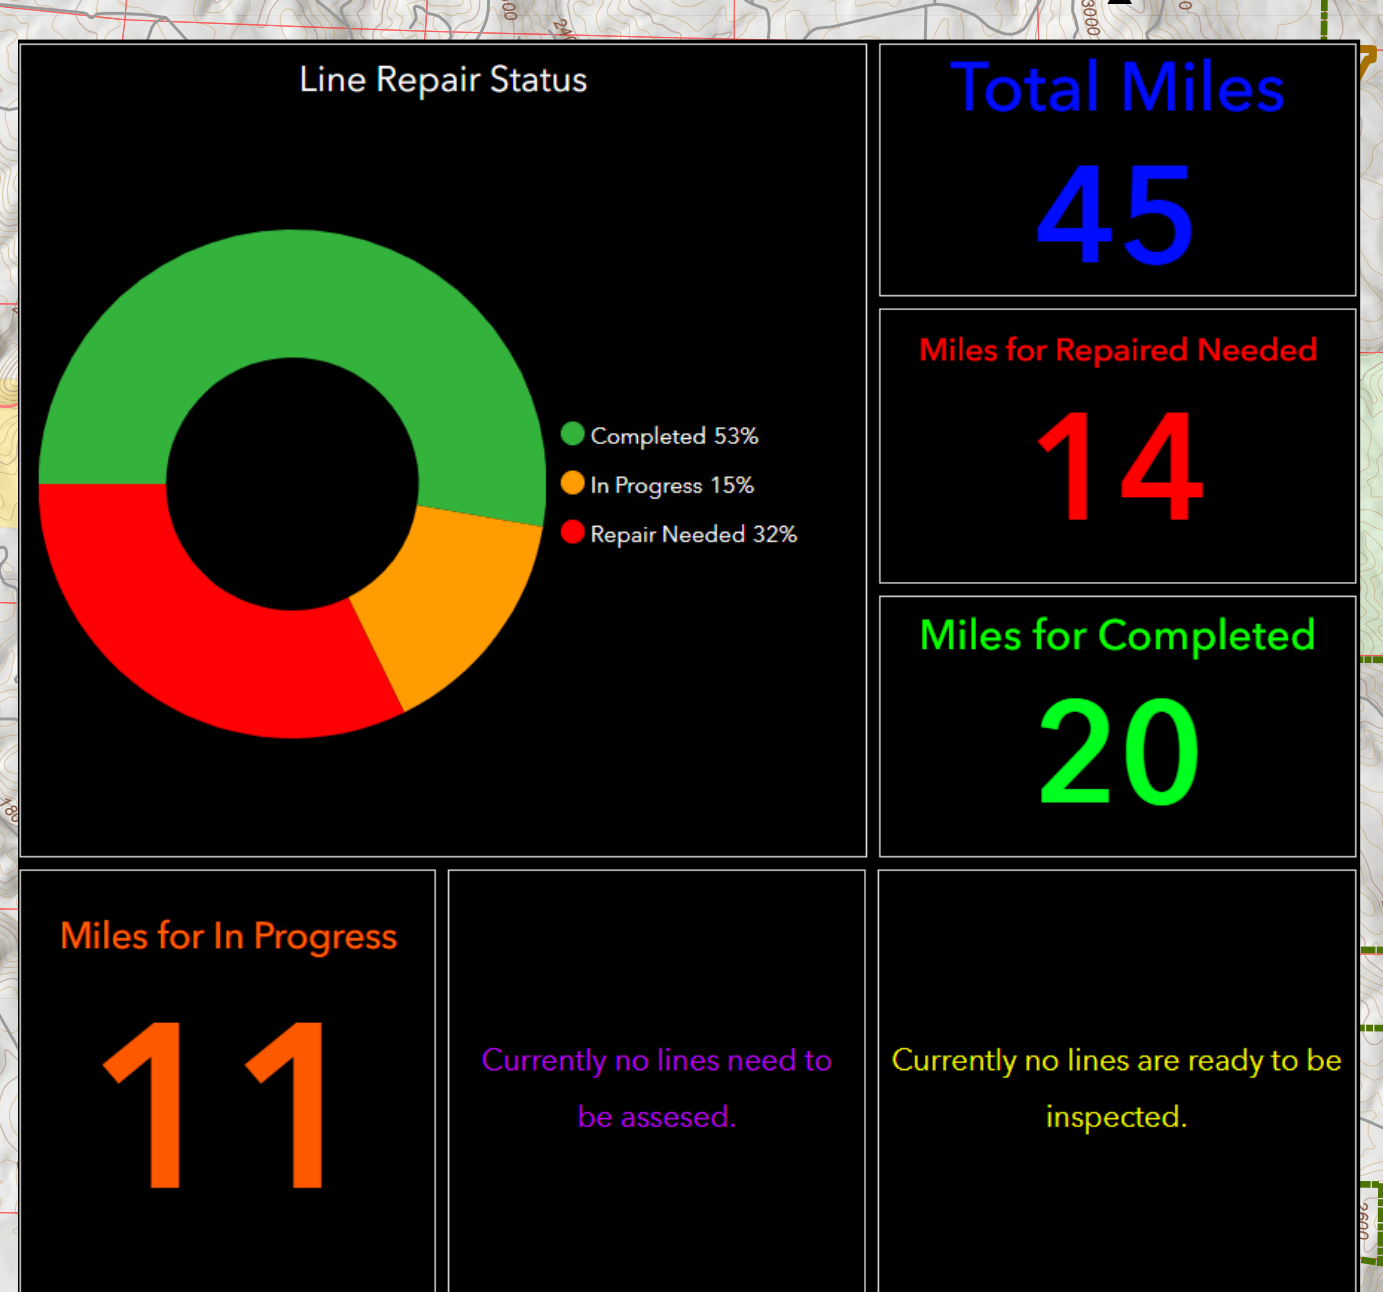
Line Repair Status

Completed 53%
In Progress 15%
Repair Needed 32%

Total Miles
45

Miles for Repaired Needed
14

Miles for Completed
20

Miles for In Progress
11

Currently no lines need to be assesed.

Currently no lines are ready to be inspected.